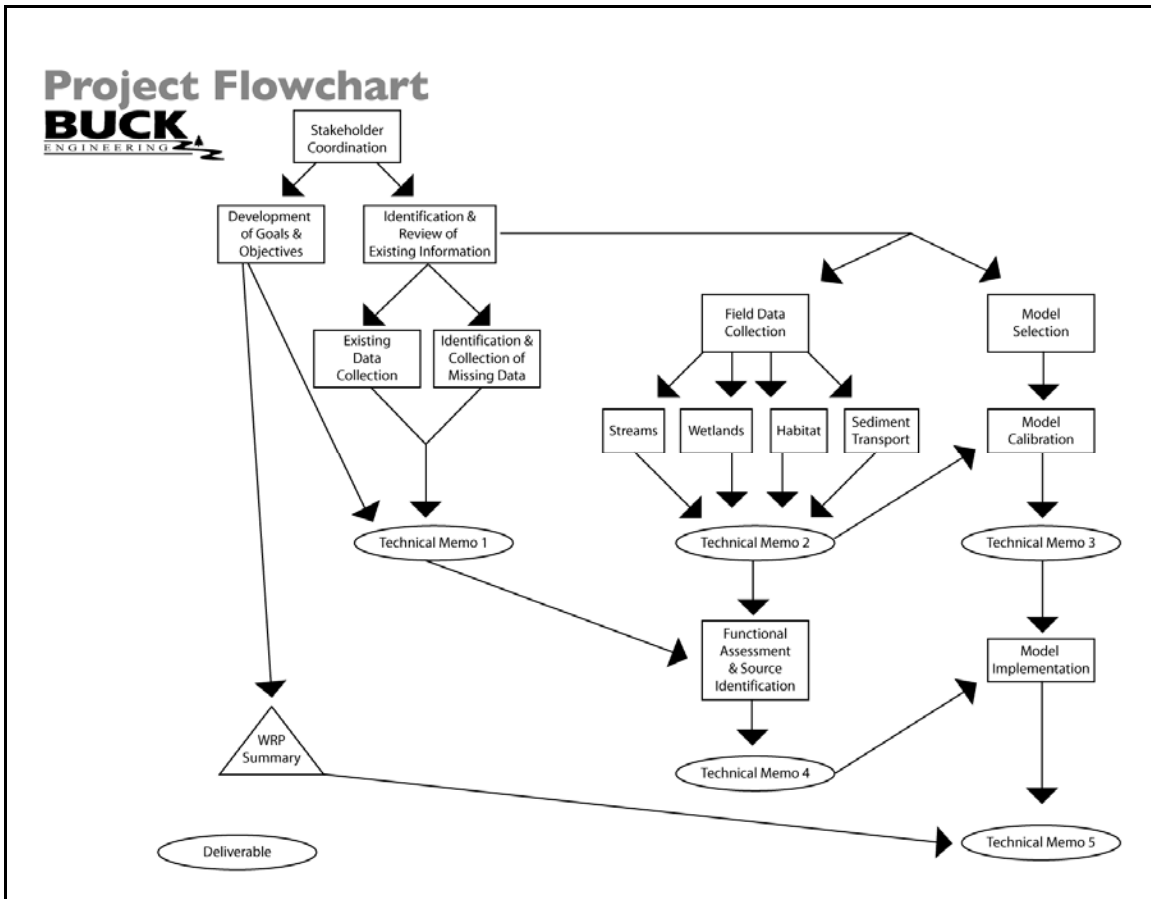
Project Flowchart

BUCK
ENGINEERING

Stakeholder Coordination

Development of Goals & Objectives

Identification & Review of Existing Information

Existing Data Collection

Identification & Collection of Missing Data

Field Data Collection

Model Selection

Streams

Wetlands

Habitat

Sediment Transport

Model Calibration

Technical Memo 1

Technical Memo 2

Technical Memo 3

Functional Assessment & Source Identification

Model Implementation

WRP Summary

Technical Memo 4

Deliverable

Technical Memo 5